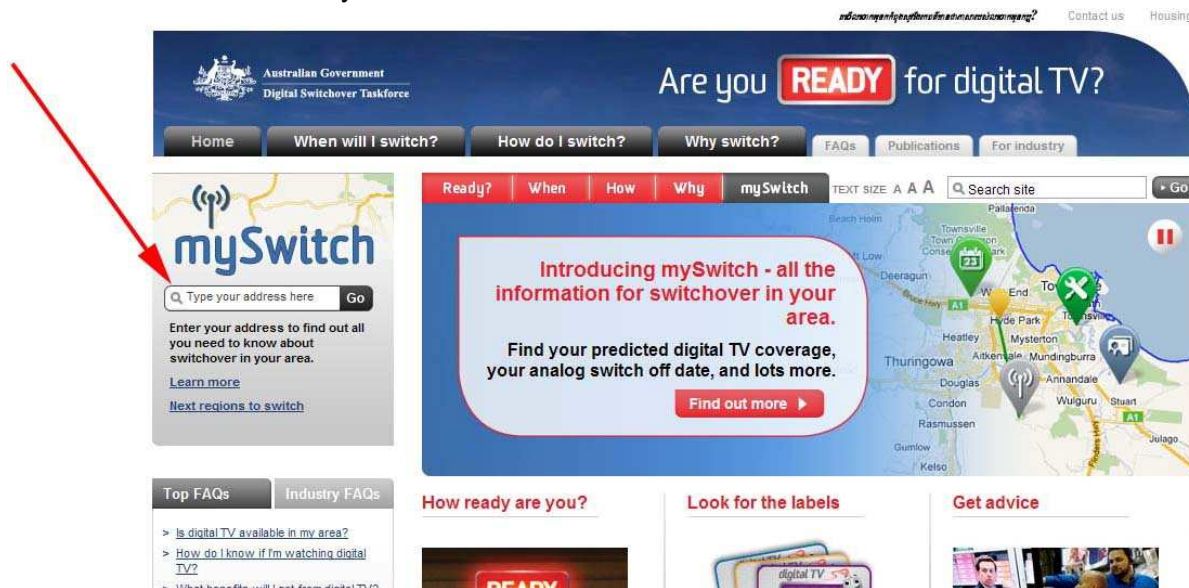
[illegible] Contact us Housing

Australian Government
Digital Switchover Taskforce

Are you READY for digital TV?

Home When will I switch? How do I switch? Why switch? FAQs Publications For industry

mySwitch

Type your address here Go

Enter your address to find out all you need to know about switchover in your area.

Learn more

Next regions to switch

Ready? When How Why mySwitch TEXT SIZE A A A Search site Go

Introducing mySwitch - all the information for switchover in your area.

Find your predicted digital TV coverage, your analog switch off date, and lots more.

Find out more

Pallarenda Townsville Town Common Beach Holm Deeragun West End Hyde Park Heatley Mysterton Thuringowa Aitkenvale Mundingburra Annandale Douglas Condon Wulguru Stuart Rasmussen Julago Gumlow Kelso A1 23

Top FAQs Industry FAQs

> Is digital TV available in my area?
> How do I know if I'm watching digital TV?
> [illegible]

How ready are you?

Look for the labels

Get advice

READY

digital TV